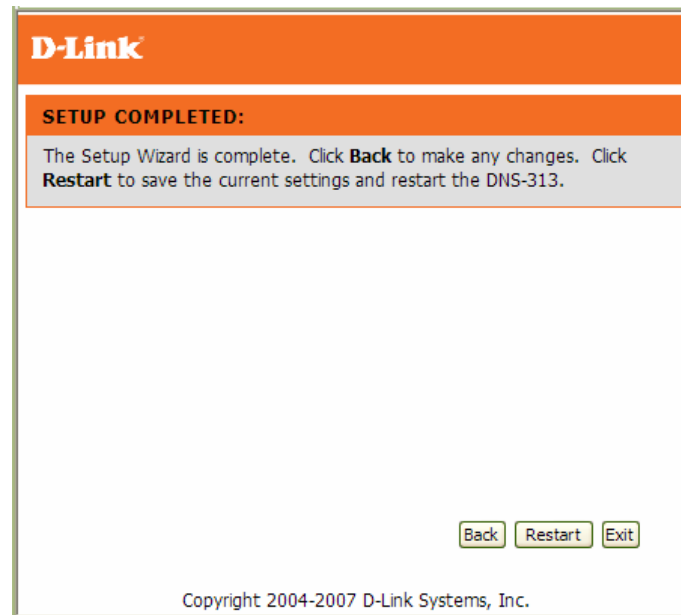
D-Link

SETUP COMPLETED:

The Setup Wizard is complete. Click Back to make any changes. Click Restart to save the current settings and restart the DNS-313.

Back Restart Exit

Copyright 2004-2007 D-Link Systems, Inc.